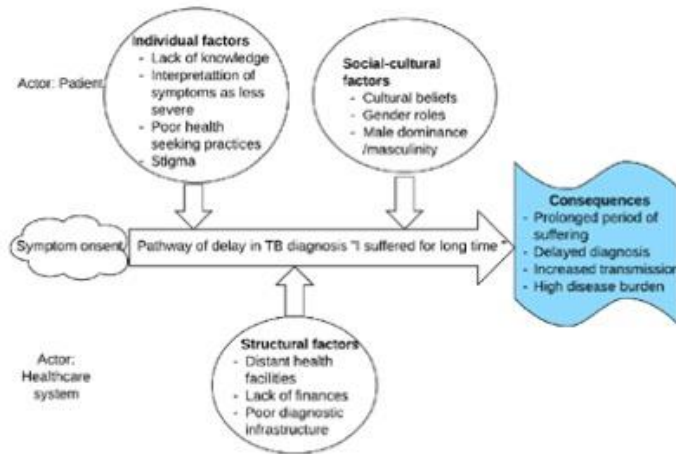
Actor: Patient

Individual factors
- Lack of knowledge
- Interpretattion of symptoms as less severe
- Poor health seeking practices
- Stigma

Social-cultural factors
- Cultural beliefs
- Gender roles
- Male dominance /masculinity

Symptom onset

Pathway of delay in TB diagnosis "I suffered for long time"

Consequences
- Prolonged period of suffering
- Delayed diagnosis
- Increased transmission
- High disease burden

Actor: Healthcare system

Structural factors
- Distant health facilities
- Lack of finances
- Poor diagnostic infrastructure